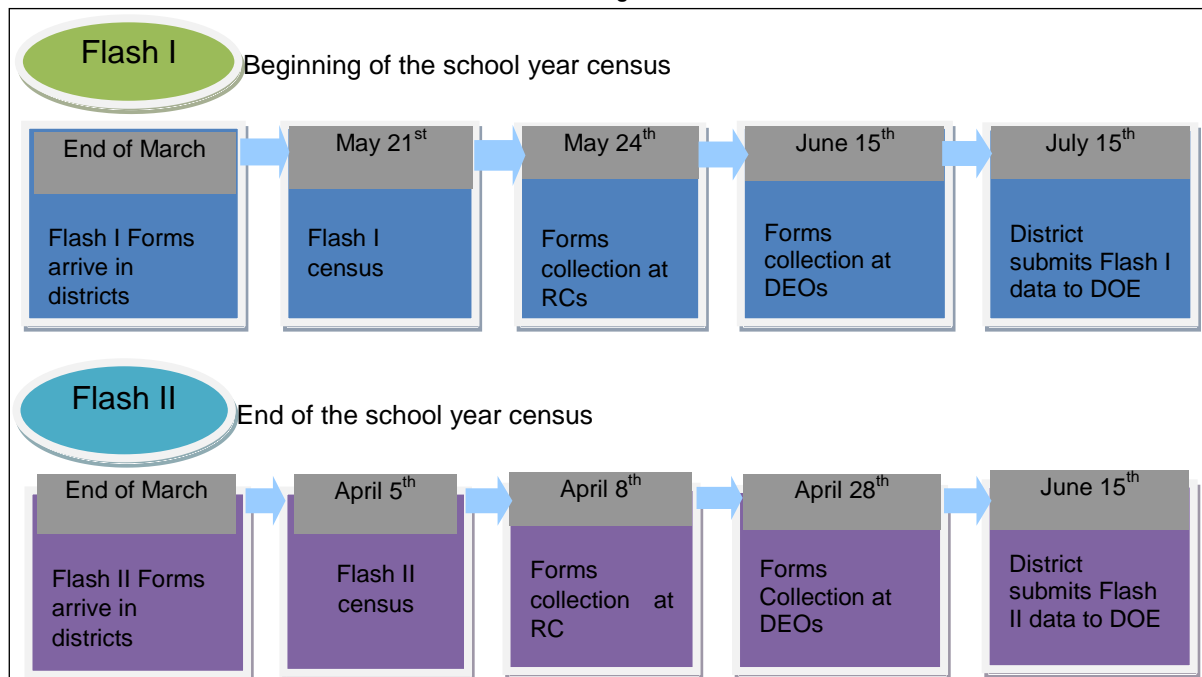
Flash I

Beginning of the school year census

End of March

Flash I Forms arrive in districts

May 21$^{st}$

Flash I census

May 24$^{th}$

Forms collection at RCs

June 15$^{th}$

Forms collection at DEOs

July 15$^{th}$

District submits Flash I data to DOE

Flash II

End of the school year census

End of March

Flash II Forms arrive in districts

April 5$^{th}$

Flash II census

April 8$^{th}$

Forms collection at RC

April 28$^{th}$

Forms Collection at DEOs

June 15$^{th}$

District submits Flash II data to DOE